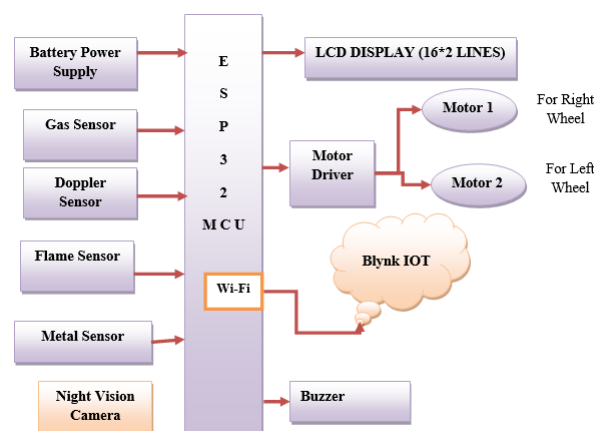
Battery Power Supply

Gas Sensor

Doppler Sensor

Flame Sensor

Metal Sensor

Night Vision Camera

E
S
P
3
2
M C U

Wi-Fi

LCD DISPLAY (16*2 LINES)

Motor Driver

Motor 1

For Right Wheel

Motor 2

For Left Wheel

Blynk IOT

Buzzer